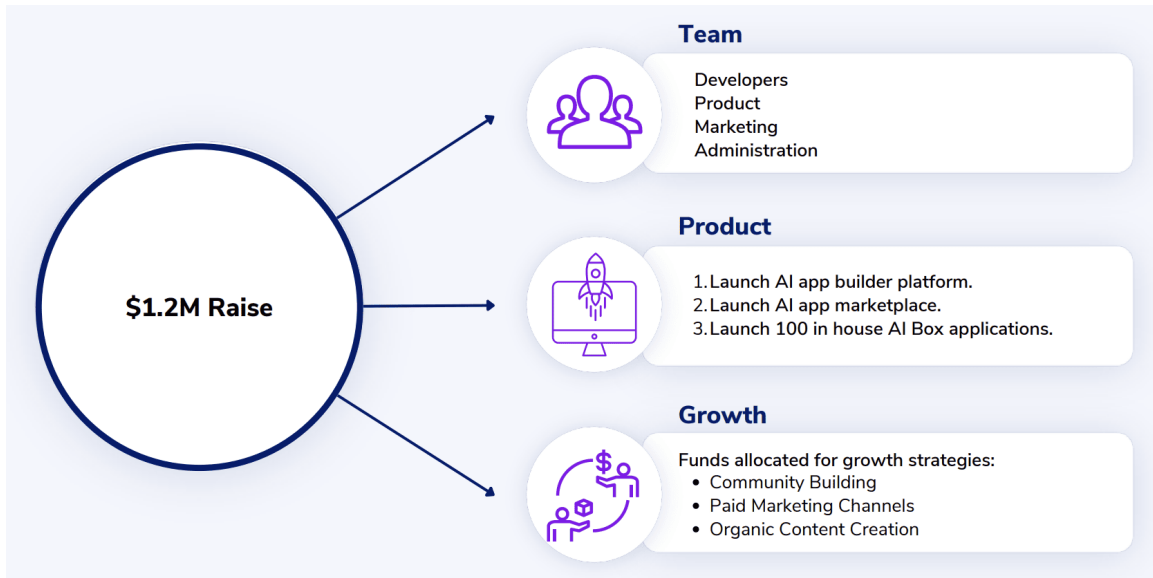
$1.2M Raise

Team

Developers
Product
Marketing
Administration

Product

1. Launch AI app builder platform.
2. Launch AI app marketplace.
3. Launch 100 in house AI Box applications.

Growth

$

Funds allocated for growth strategies:
- Community Building
- Paid Marketing Channels
- Organic Content Creation